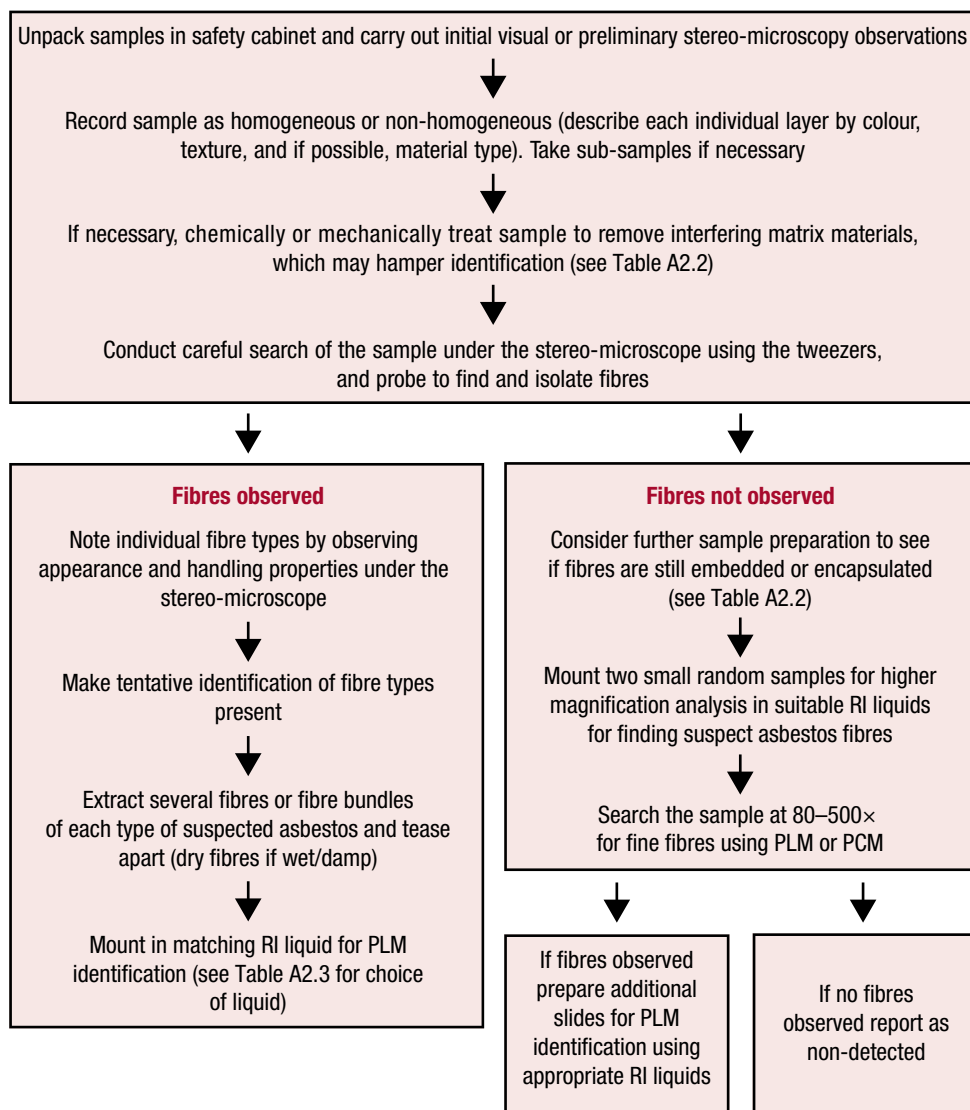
Unpack samples in safety cabinet and carry out initial visual or preliminary stereo-microscopy observations

Record sample as homogeneous or non-homogeneous (describe each individual layer by colour, texture, and if possible, material type). Take sub-samples if necessary

If necessary, chemically or mechanically treat sample to remove interfering matrix materials, which may hamper identification (see Table A2.2)

Conduct careful search of the sample under the stereo-microscope using the tweezers, and probe to find and isolate fibres

Fibres observed

Note individual fibre types by observing appearance and handling properties under the stereo-microscope

Make tentative identification of fibre types present

Extract several fibres or fibre bundles of each type of suspected asbestos and tease apart (dry fibres if wet/damp)

Mount in matching RI liquid for PLM identification (see Table A2.3 for choice of liquid)

Fibres not observed

Consider further sample preparation to see if fibres are still embedded or encapsulated (see Table A2.2)

Mount two small random samples for higher magnification analysis in suitable RI liquids for finding suspect asbestos fibres

Search the sample at 80–500× for fine fibres using PLM or PCM

If fibres observed prepare additional slides for PLM identification using appropriate RI liquids

If no fibres observed report as non-detected